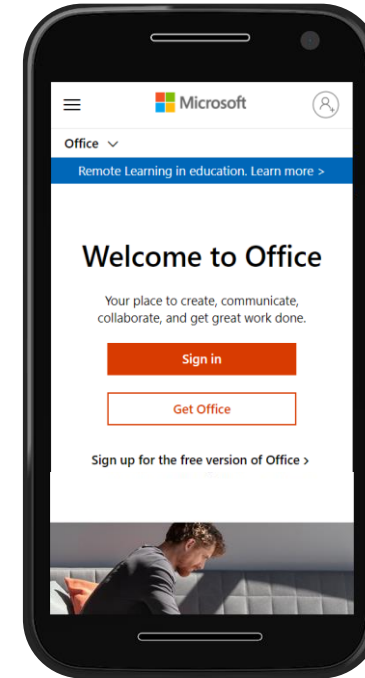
Microsoft

Office

Remote Learning in education. Learn more >

Welcome to Office

Your place to create, communicate, collaborate, and get great work done.

Sign in

Get Office

Sign up for the free version of Office >